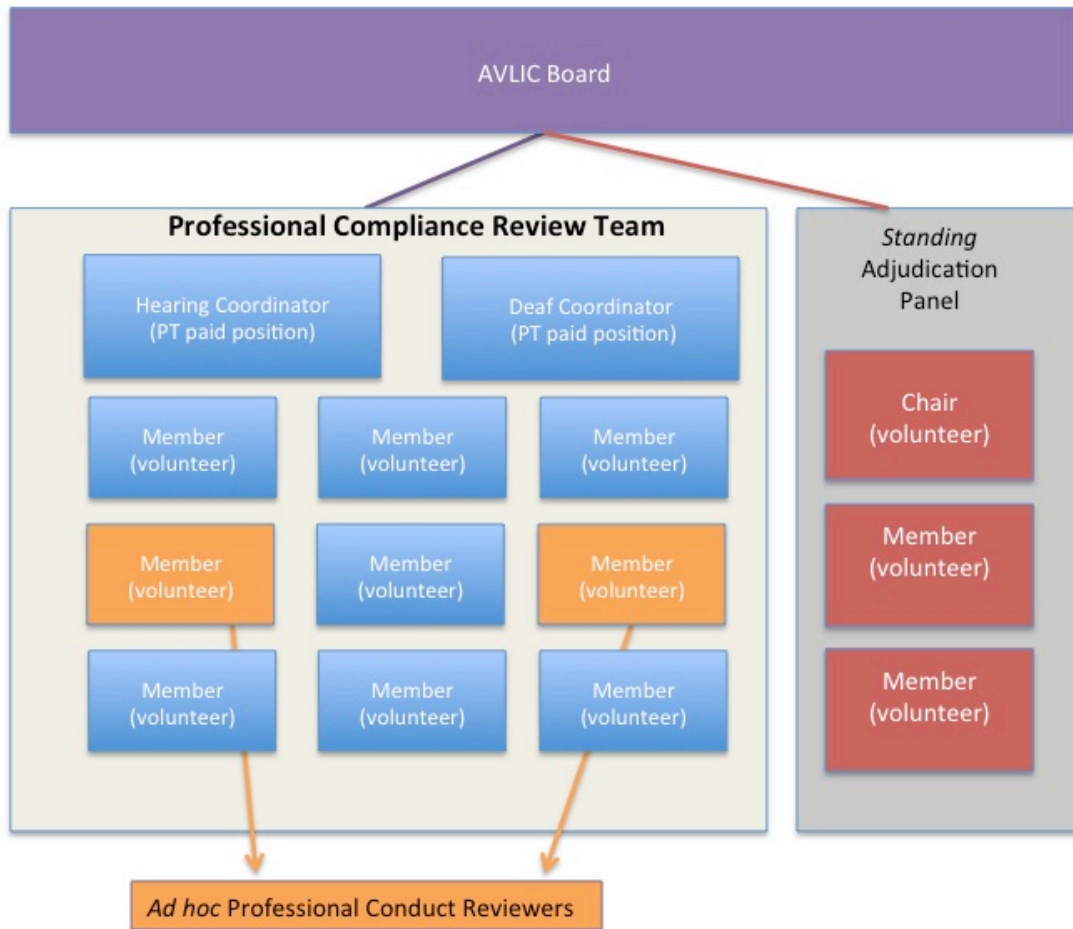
AVLIC Board

**Professional Compliance Review Team**

Hearing Coordinator (PT paid position)

Deaf Coordinator (PT paid position)

Member (volunteer)

Member (volunteer)

Member (volunteer)

Member (volunteer)

Member (volunteer)

Member (volunteer)

Member (volunteer)

Member (volunteer)

Member (volunteer)

*Standing* Adjudication Panel

Chair (volunteer)

Member (volunteer)

Member (volunteer)

*Ad hoc* Professional Conduct Reviewers